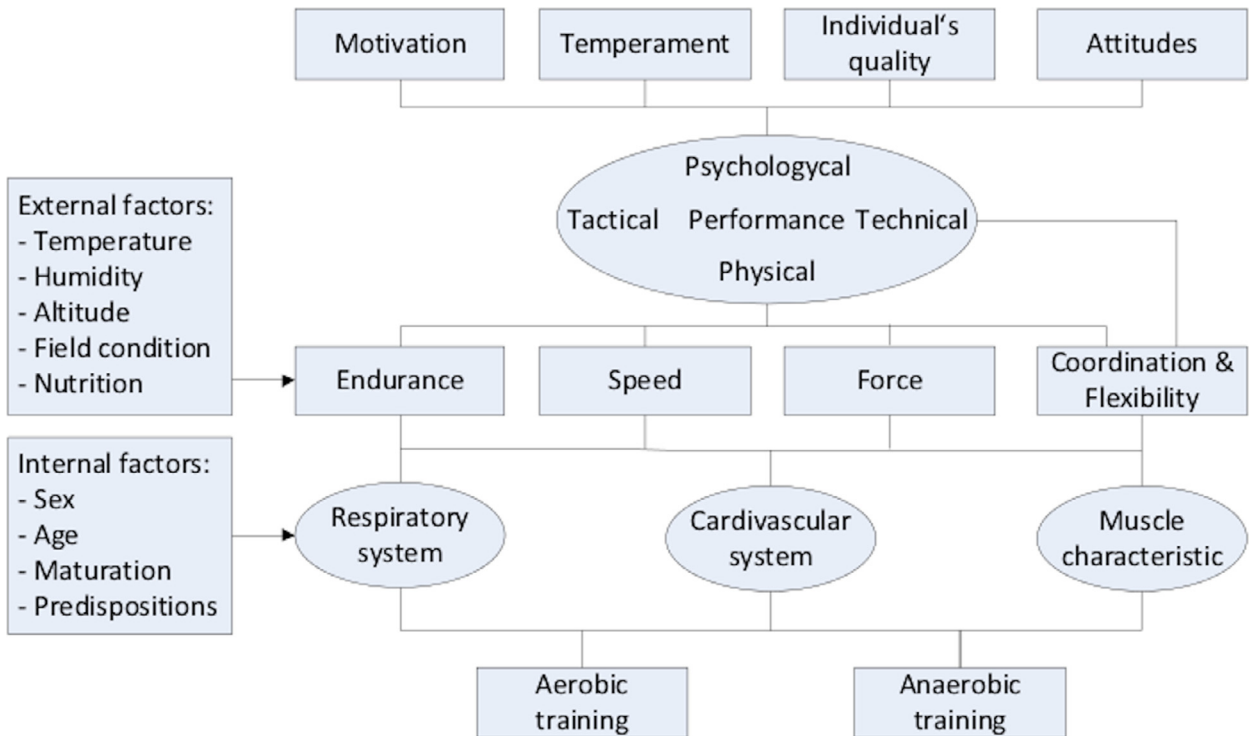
Motivation

Temperament

Individual‘s quality

Attitudes

Psychologycal

Tactical Performance Technical

Physical

External factors:
- Temperature
- Humidity
- Altitude
- Field condition
- Nutrition

Endurance

Speed

Force

Coordination & Flexibility

Internal factors:
- Sex
- Age
- Maturation
- Predispositions

Respiratory system

Cardivascular system

Muscle characteristic

Aerobic training

Anaerobic training